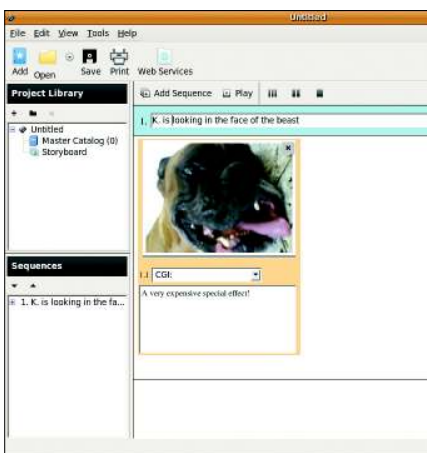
Untitled

File Edit View Tools Help

Add Open Save Print Web Services

Project Library

Untitled
Master Catalog (0)
Storyboard

Sequences

1. K. is looking in the fa...

Add Sequence Play

1. K. is looking in the face of the beast

1.1 CGI:

A very expensive special effect!